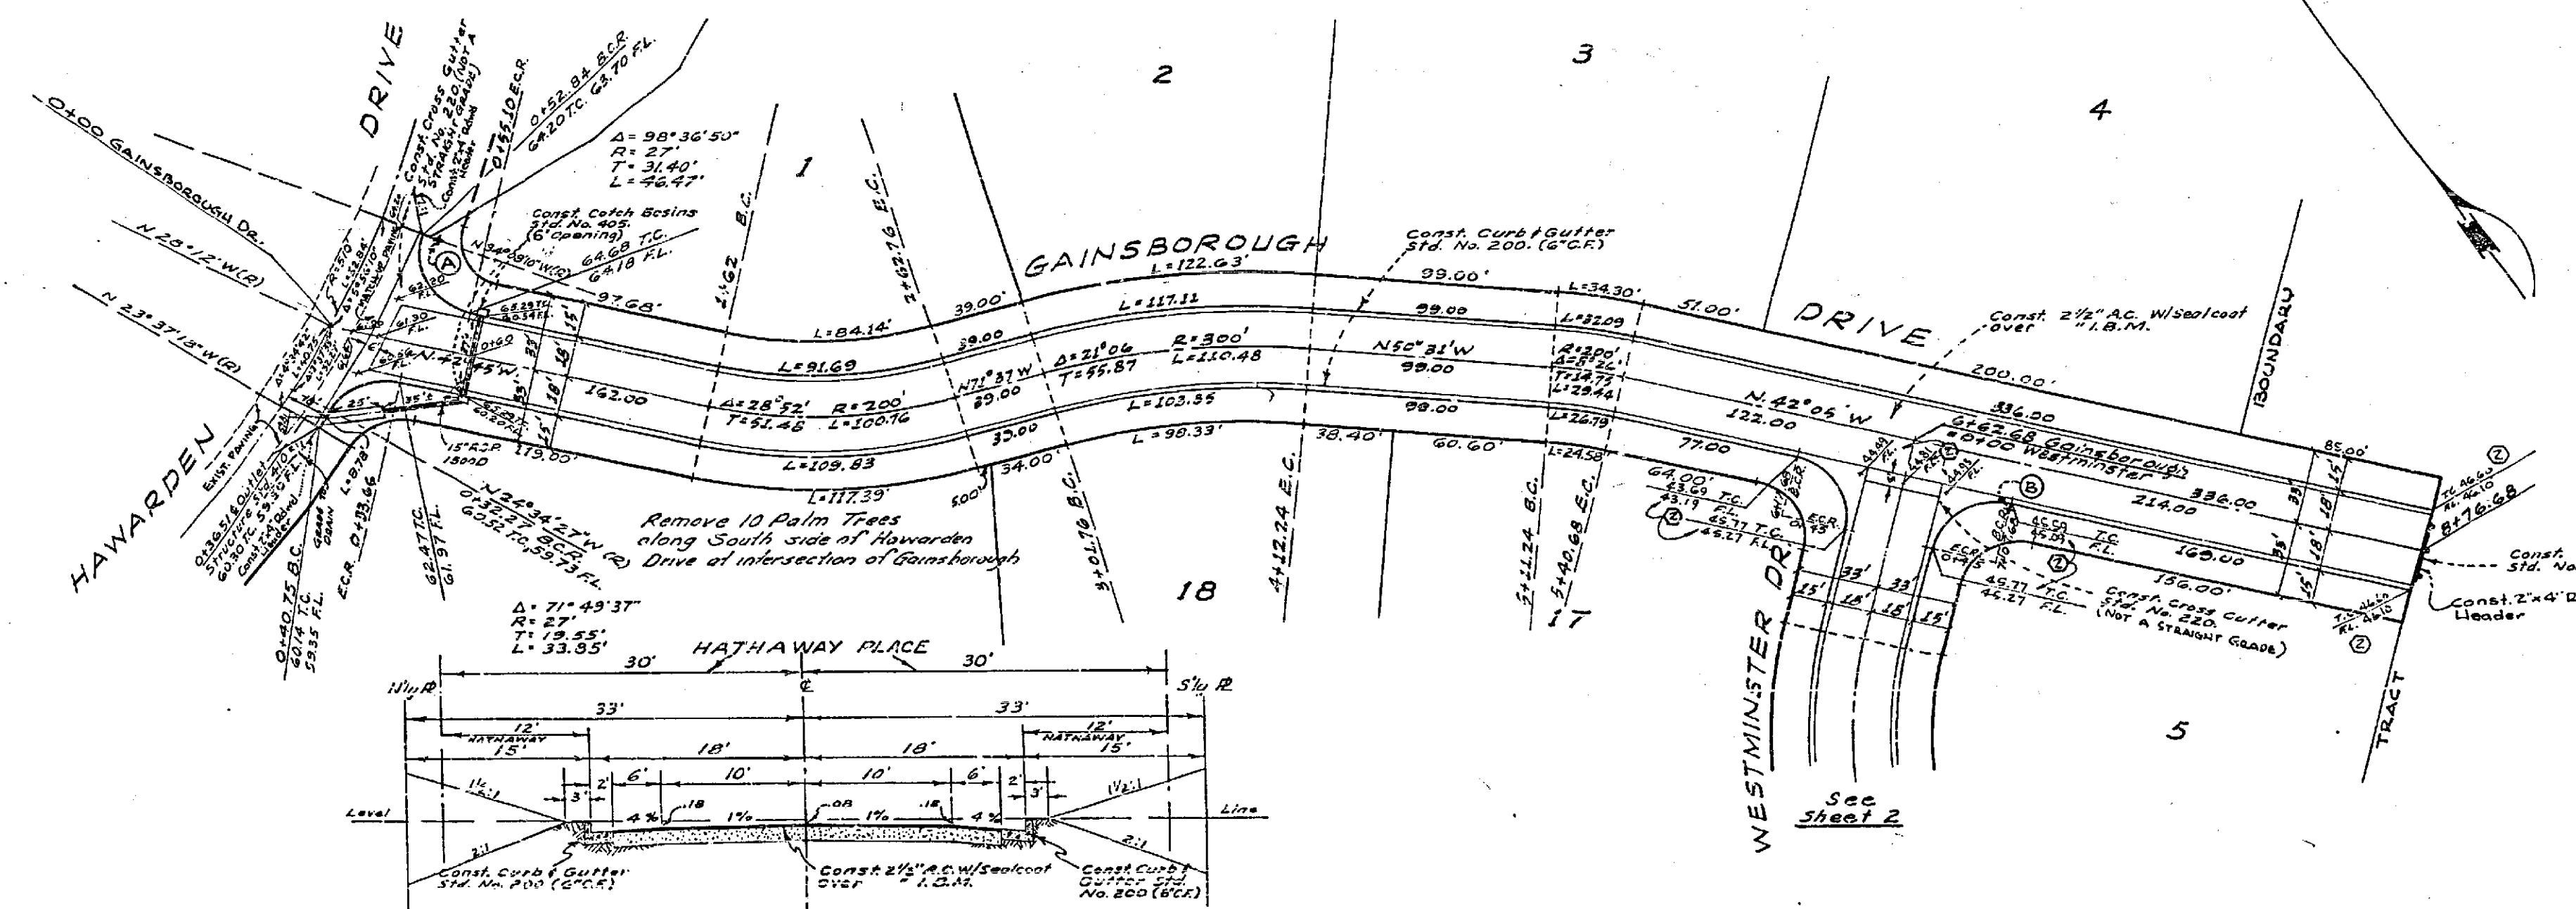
0+00 GAINSBOROUGH DR.

DRIVE

N 23°12' W (R)

N 23°37'18" W (R)

HAWARDEN

Const. Cross Gutter Std. No. 220 (Not A Straight Grade)

0+15.10 E.C.R.

0+52.84 B.C.R. 64.20 T.C. 63.70 F.L.

Δ = 98°36'50"
R = 27'
T = 31.40'
L = 46.47'

Const. Catch Basins Std. No. 405 (6' opening)

64.68 T.C.
64.18 F.L.

97.68'

A

1

2

3

4

1+62 B.C.

2+62.76 E.C.

GAINSBOROUGH

L = 122.63'

Const. Curb & Gutter Std. No. 200. (6" C.F.)

99.00'

L = 34.30'

51.00'

DRIVE

Const. 2½" A.C. W/Sealcoat over " I.B.M.

BOUNDARY

L = 84.14'

39.00'

L = 117.11

99.00

L = 32.09

39.00

L = 91.69

N 71°37' W

39.00

Δ = 21°06'
T = 55.87

R = 300'
L = 110.48

N 50°31' W

99.00

R = 200'
Δ = 8°26'
T = 14.73
L = 29.44

200.00'

N.42°05' W

122.00

336.00

N.42°45' W.

162.00

Δ = 28°52'
T = 51.48

R = 200'
L = 100.76

L = 103.35

99.00

L = 26.19

77.00

6+62.68 Gainsborough
0+00 Westminster

214.00

336.00

15" R.C.P. 1500 D

179.00'

L = 109.83

35.00

34.00'

L = 98.33'

38.40'

60.60'

L = 24.58'

64.00'
63.69 T.C.
63.19 F.L.

65.77 T.C.
65.27 F.L.

B

169.00

156.00'

85.00'

8+76.68

L = 117.39'

5.00'

Remove 10 Palm Trees along South side of Hawarden Drive at intersection of Gainsborough

0+32.27 B.C.R. 60.52 T.C., 59.73 F.L.

N 24°34'27" W (R)

62.47 T.C.
61.97 F.L.

E.C.R. 0+83.66

L = 8.78

0+36.5 Outlet Structure 60.30 T.C. 59.30 F.L.

Const. 2"x4" R/Wood Header

Exist. Paving

0+40.75 B.C.
60.14 T.C.
59.35 F.L.

3+01.76 B.C.

4+12.24 E.C.

5+11.24 B.C.

5+40.68 E.C.

18

17

WESTMINSTER DR.

33'

33'

15'

18'

15'

15'

18'

15'

See Sheet 2

45.77 T.C.
45.27 F.L.

Const. Cross Gutter Std. No. 220. (Not A Straight Grade)

Const.2"x4" R. Header

Const. Std. No

TRACT

5

Δ = 71°49'37"
R = 27'
T = 19.55'
L = 33.85'

HATHAWAY PLACE

30'

30'

N'ly R

℄

S'ly R

33'

33'

12'
HATHAWAY
15'

18'

18'

12'
HATHAWAY
15'

1½:1

3'

2'

6'

10'

10'

6'

2'

3'

1½:1

Level

4%

.18

1%

.08

1%

.18

4%

Line

2:1

2:1

Const. Curb & Gutter Std. No. 200 (6" C.F.)

Const. 2½" A.C. W/Sealcoat over " I.B.M.

Const. Curb & Gutter Std. No. 200 (6" C.F.)